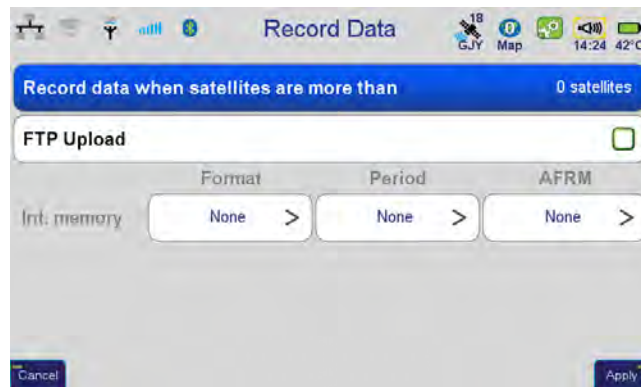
Record Data

18
GJY
Map
14:24 42°C

Record data when satellites are more than
0 satellites

FTP Upload

| | Format | Period | AFRM |
|---|---|---|---|
| Int. memory | None > | None > | None > |

Cancel
Apply